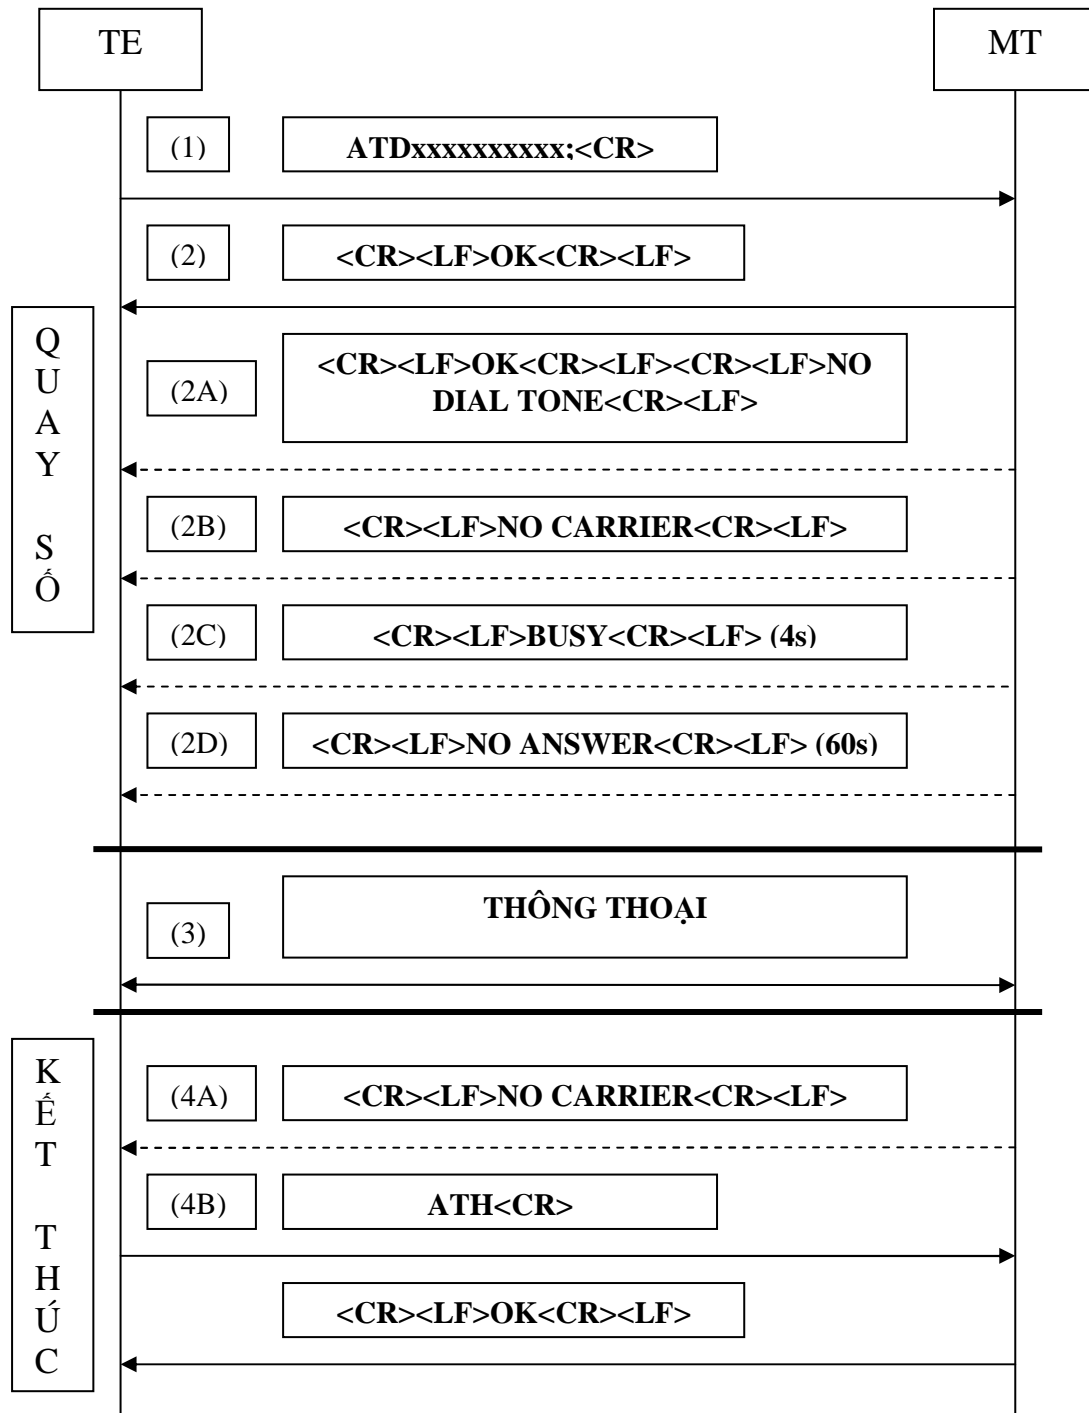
TE

MT

(1) ATDxxxxxxxxxx;<CR>

(2) <CR><LF>OK<CR><LF>

Q
U
A
Y

S
Ố

(2A) <CR><LF>OK<CR><LF><CR><LF>NO DIAL TONE<CR><LF>

(2B) <CR><LF>NO CARRIER<CR><LF>

(2C) <CR><LF>BUSY<CR><LF> (4s)

(2D) <CR><LF>NO ANSWER<CR><LF> (60s)

(3) THÔNG THOẠI

K
Ế
T

T
H
Ú
C

(4A) <CR><LF>NO CARRIER<CR><LF>

(4B) ATH<CR>

<CR><LF>OK<CR><LF>